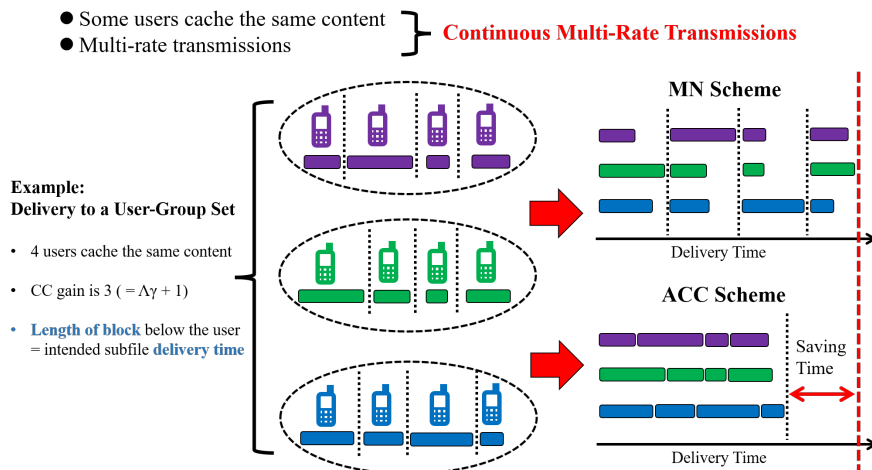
● Some users cache the same content
● Multi-rate transmissions

Continuous Multi-Rate Transmissions

Example:
Delivery to a User-Group Set

• 4 users cache the same content

• CC gain is 3 ( = $\Lambda\gamma + 1$)

• Length of block below the user = intended subfile delivery time

MN Scheme

Delivery Time

ACC Scheme

Saving Time

Delivery Time